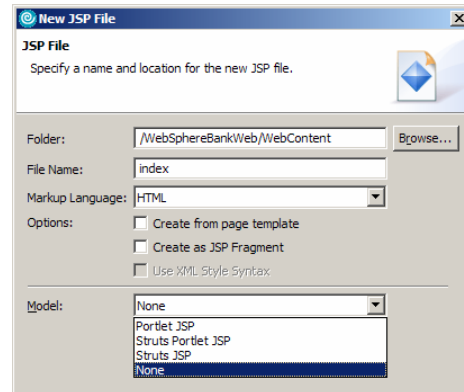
New JSP File

JSP File

Specify a name and location for the new JSP file.

Folder: /WebSphereBankWeb/WebContent Browse...

File Name: index

Markup Language: HTML

Options: Create from page template

Create as JSP Fragment

Use XML Style Syntax

Model: None

Portlet JSP
Struts Portlet JSP
Struts JSP
None